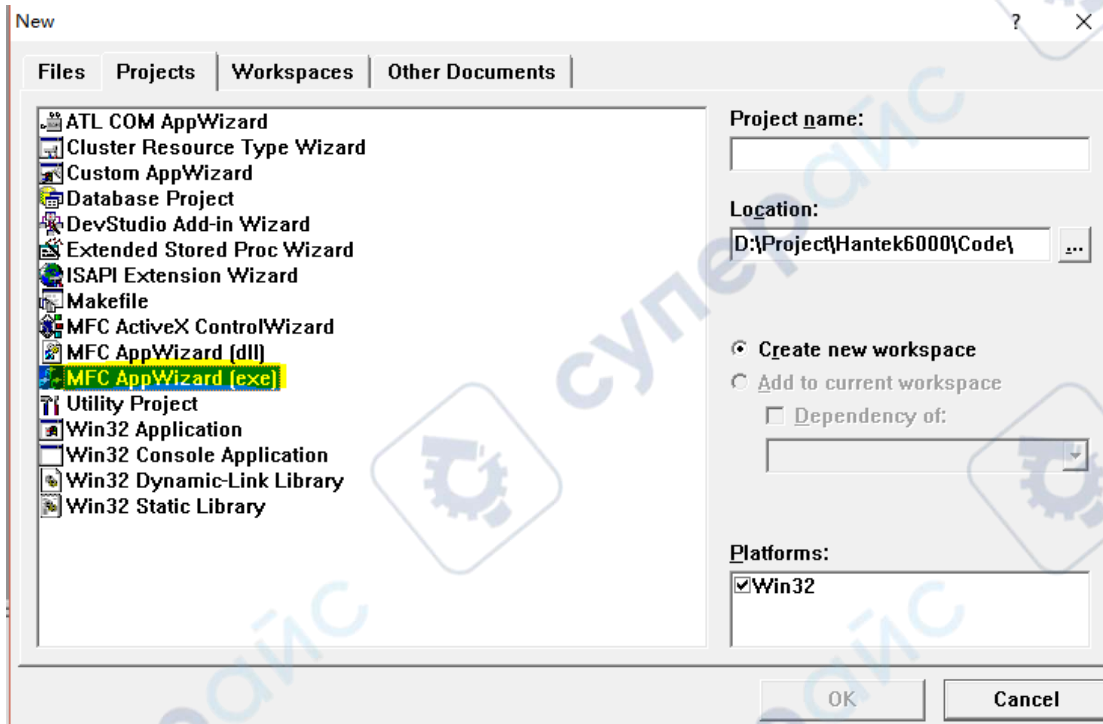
New

?

×

Files | Projects | Workspaces | Other Documents

ATL COM AppWizard
Cluster Resource Type Wizard
Custom AppWizard
Database Project
DevStudio Add-in Wizard
Extended Stored Proc Wizard
ISAPI Extension Wizard
Makefile
MFC ActiveX ControlWizard
MFC AppWizard (dll)
MFC AppWizard (exe)
Utility Project
Win32 Application
Win32 Console Application
Win32 Dynamic-Link Library
Win32 Static Library

Project name:

Location:

D:\Project\Hantek6000\Code\

...

Create new workspace

Add to current workspace

Dependency of:

Platforms:

Win32

OK

Cancel

суперайс